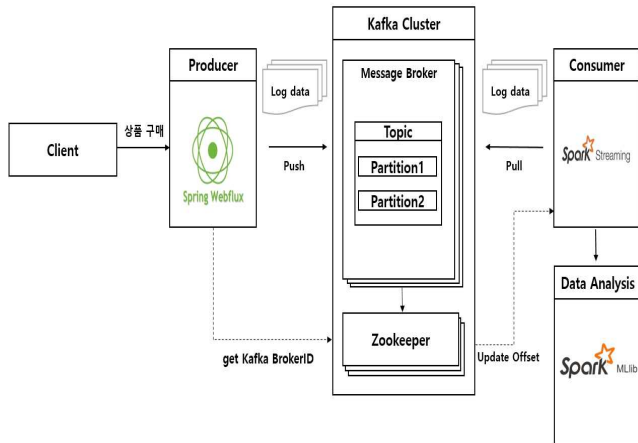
Client

상품 구매

Producer

Spring Webflux

Log data

Push

get Kafka BrokerID

Kafka Cluster

Message Broker

Topic

Partition1

Partition2

Zookeeper

Log data

Pull

Update Offset

Consumer

Spark Streaming

Data Analysis

Spark MLlib